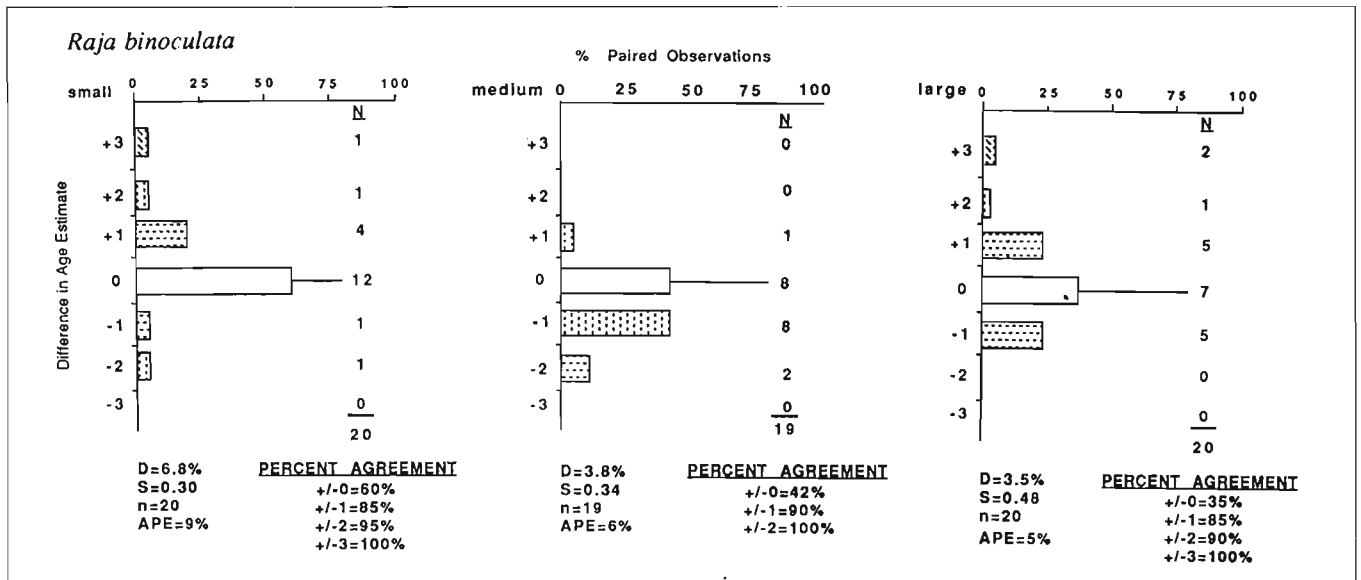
Raja binoculata

% Paired Observations

Difference in Age Estimate

small 0 25 50 75 100
N
+3 1
+2 1
+1 4
0 12
-1 1
-2 1
-3 0
20

D=6.8%
S=0.30
n=20
APE=9%

PERCENT AGREEMENT
+/-0=60%
+/-1=85%
+/-2=95%
+/-3=100%

medium 0 25 50 75 100
N
+3 0
+2 0
+1 1
0 8
-1 8
-2 2
-3 0
19

D=3.8%
S=0.34
n=19
APE=6%

PERCENT AGREEMENT
+/-0=42%
+/-1=90%
+/-2=100%

large 0 25 50 75 100
N
+3 2
+2 1
+1 5
0 7
-1 5
-2 0
-3 0
20

D=3.5%
S=0.48
n=20
APE=5%

PERCENT AGREEMENT
+/-0=35%
+/-1=85%
+/-2=90%
+/-3=100%